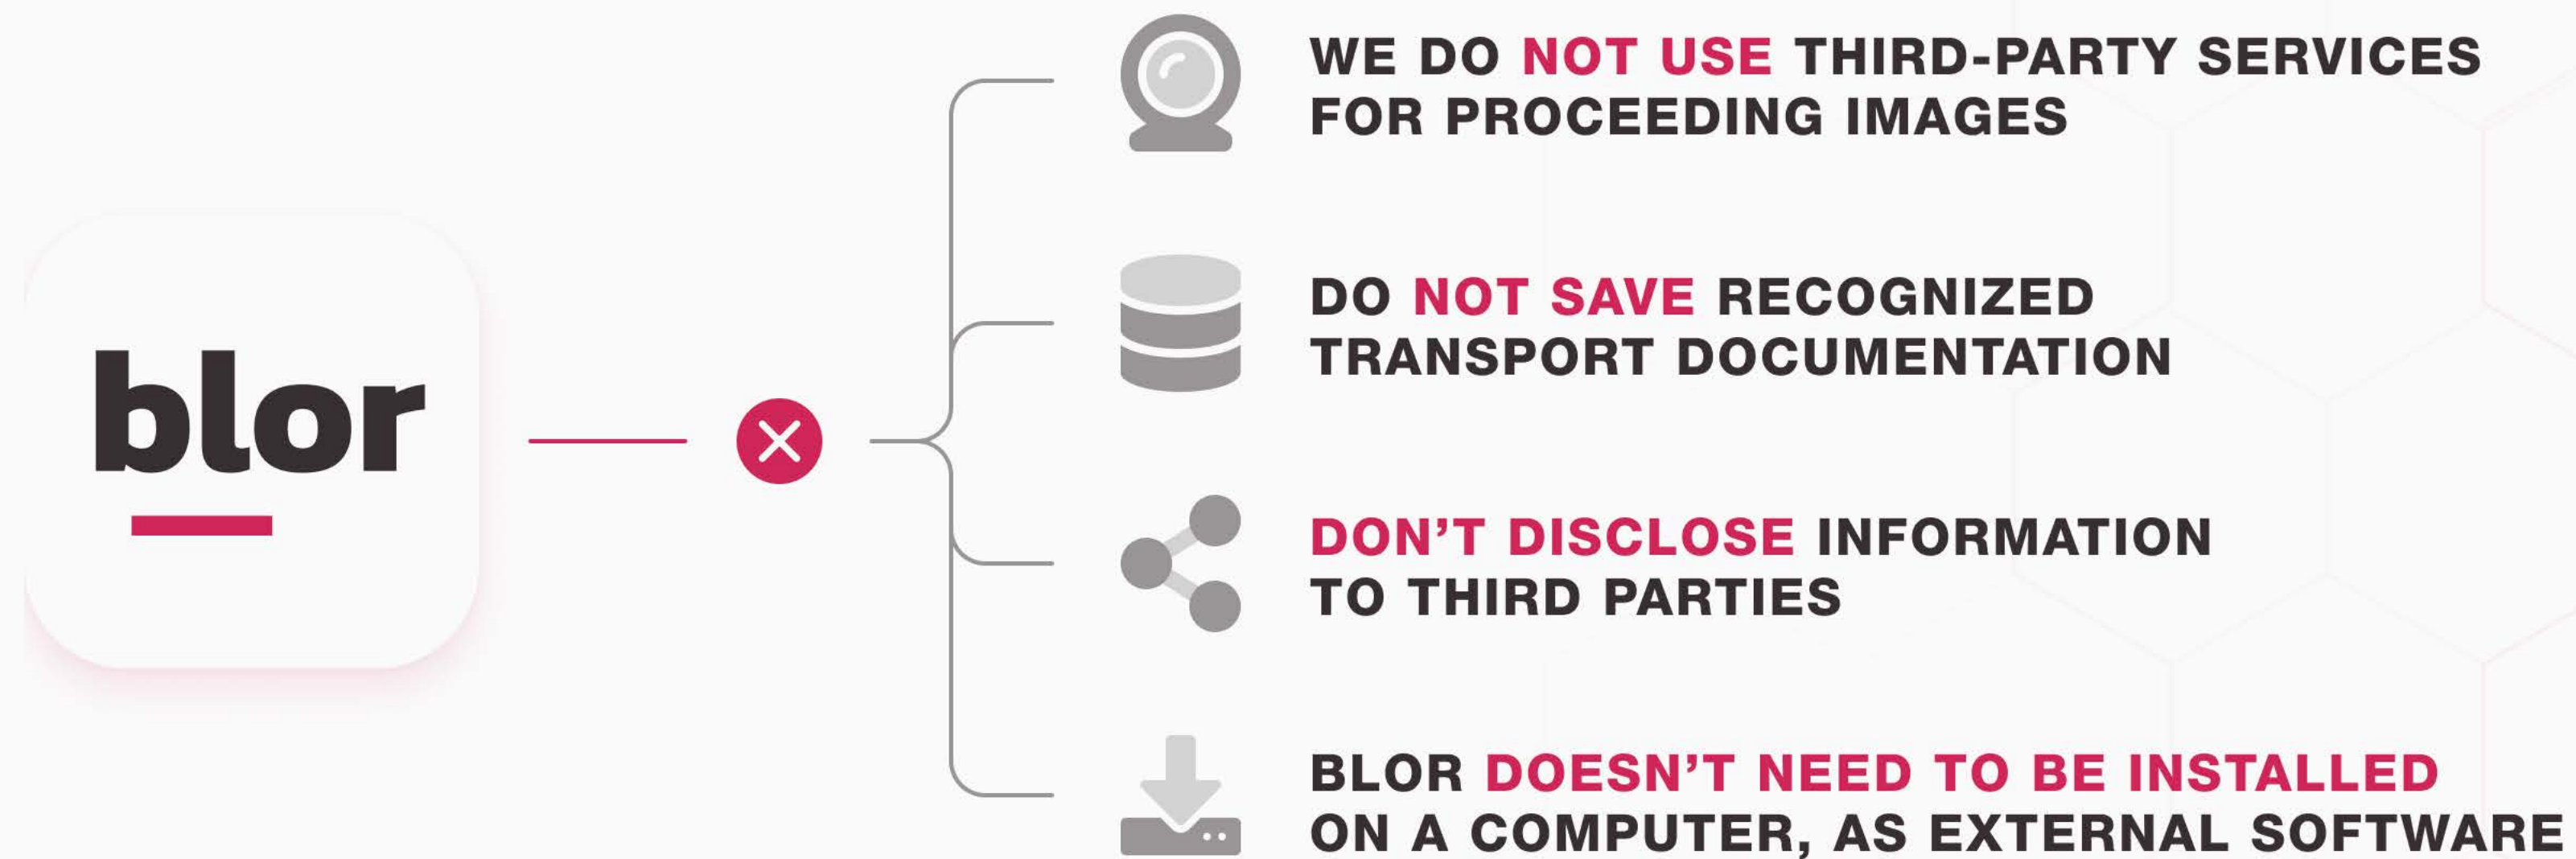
blor

WE DO NOT USE THIRD-PARTY SERVICES FOR PROCEEDING IMAGES

DO NOT SAVE RECOGNIZED TRANSPORT DOCUMENTATION

DON'T DISCLOSE INFORMATION TO THIRD PARTIES

BLOR DOESN'T NEED TO BE INSTALLED ON A COMPUTER, AS EXTERNAL SOFTWARE